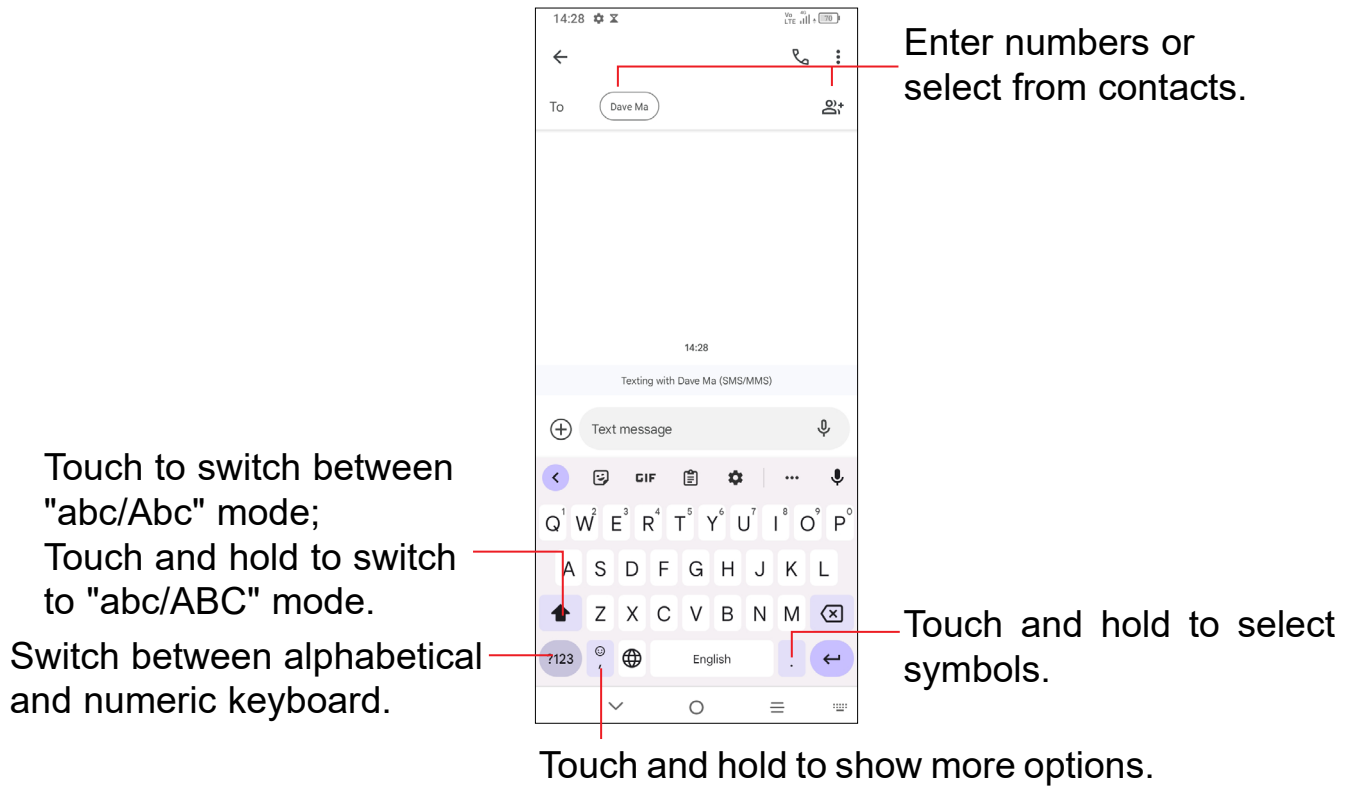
14:28

To Dave Ma

Enter numbers or select from contacts.

14:28

Texting with Dave Ma (SMS/MMS)

Text message

GIF

Q W E R T Y U I O P
1 2 3 4 5 6 7 8 9 0
A S D F G H J K L
Z X C V B N M
?123 , English .

Touch to switch between "abc/Abc" mode;
Touch and hold to switch to "abc/ABC" mode.

Switch between alphabetical and numeric keyboard.

Touch and hold to select symbols.

Touch and hold to show more options.